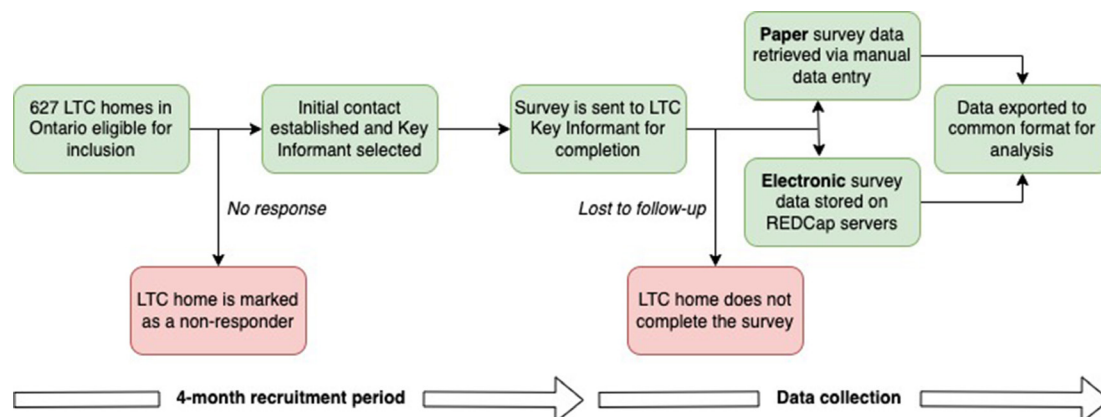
627 LTC homes in Ontario eligible for inclusion

Initial contact established and Key Informant selected

Survey is sent to LTC Key Informant for completion

Paper survey data retrieved via manual data entry

Electronic survey data stored on REDCap servers

Data exported to common format for analysis

No response

LTC home is marked as a non-responder

Lost to follow-up

LTC home does not complete the survey

4-month recruitment period

Data collection